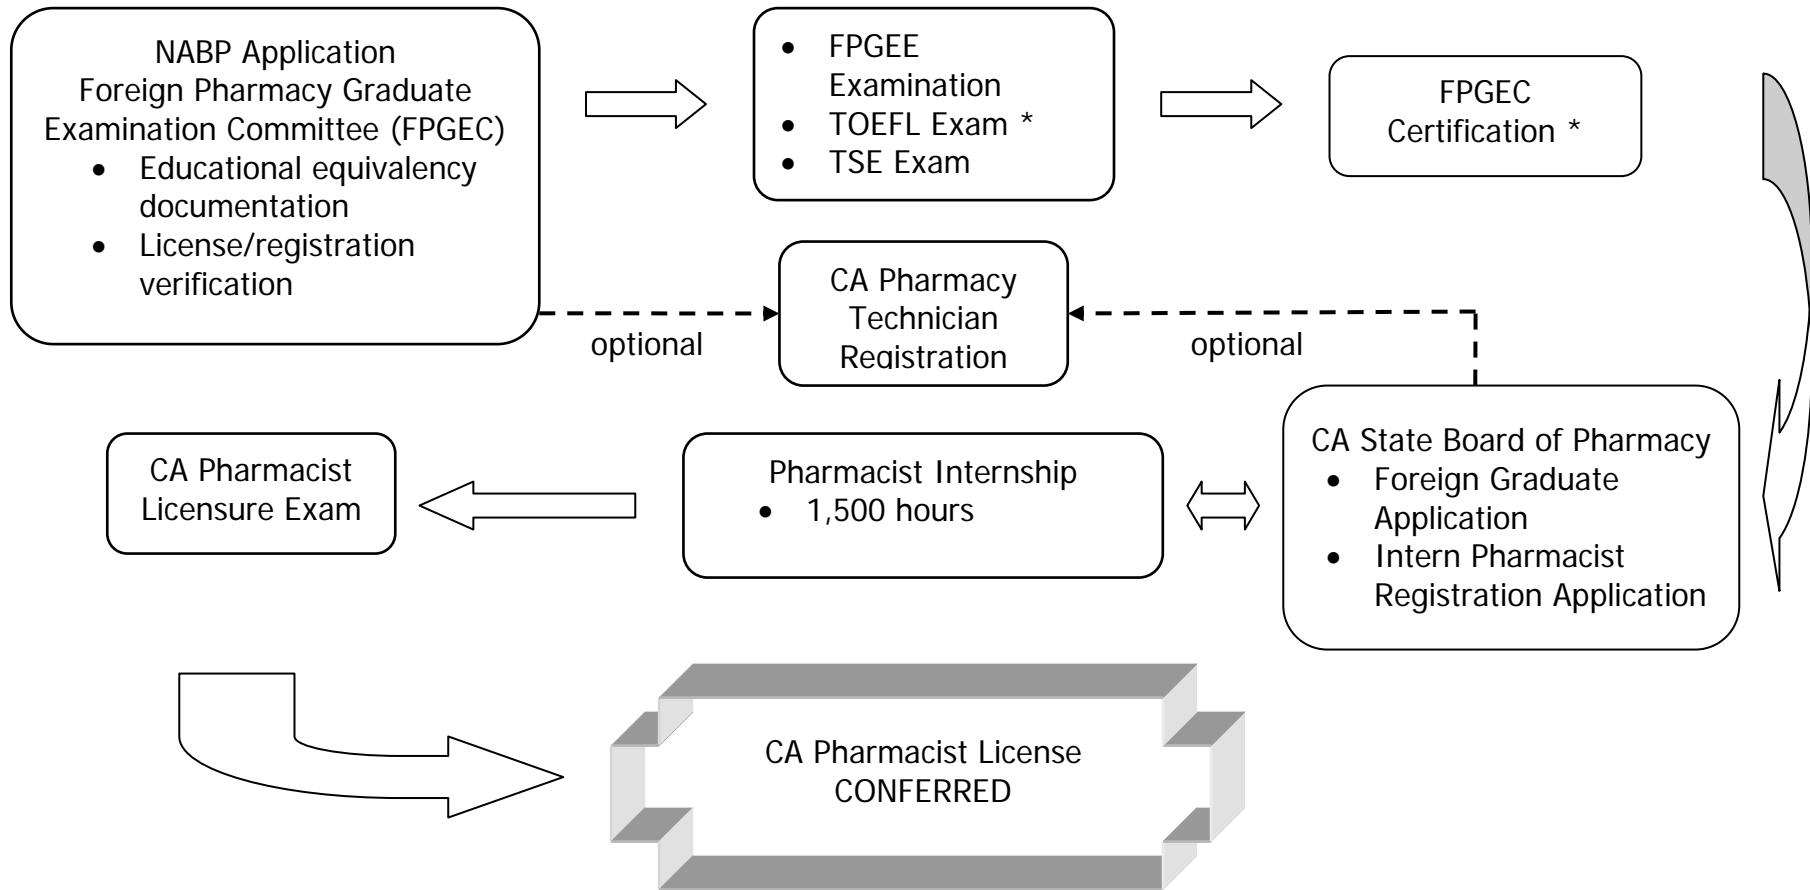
NABP Application
Foreign Pharmacy Graduate Examination Committee (FPGEC)
- Educational equivalency documentation
- License/registration verification

- FPGEE Examination
- TOEFL Exam *
- TSE Exam

FPGEC Certification *

optional

CA Pharmacy Technician Registration

optional

CA State Board of Pharmacy
- Foreign Graduate Application
- Intern Pharmacist Registration Application

Pharmacist Internship
- 1,500 hours

CA Pharmacist Licensure Exam

CA Pharmacist License CONFERRED